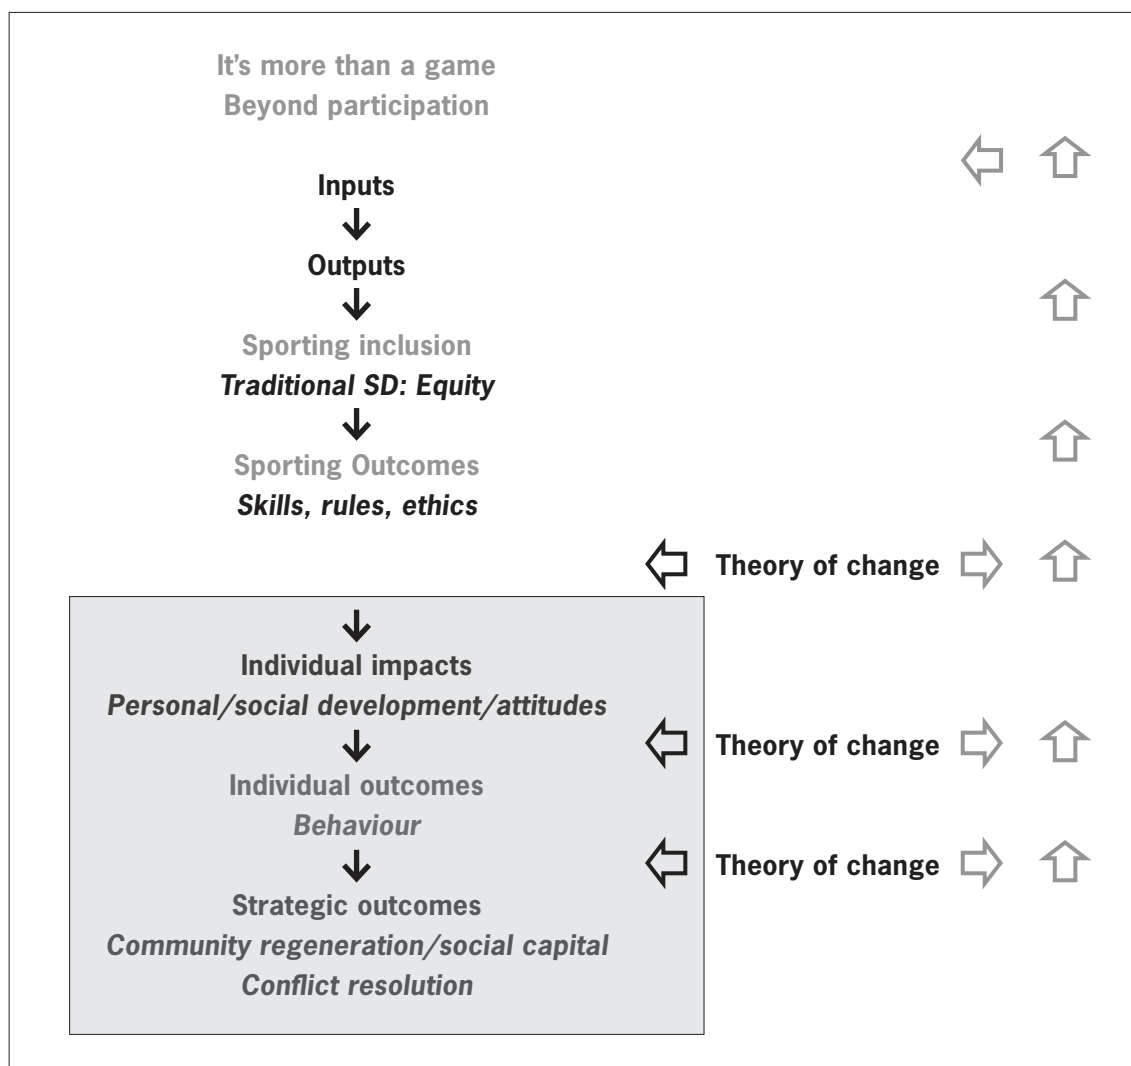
It's more than a game
Beyond participation

Inputs

Outputs

Sporting inclusion
*Traditional SD: Equity*

Sporting Outcomes
*Skills, rules, ethics*

Theory of change

Individual impacts
*Personal/social development/attitudes*

Theory of change

Individual outcomes
*Behaviour*

Theory of change

Strategic outcomes
*Community regeneration/social capital*
*Conflict resolution*